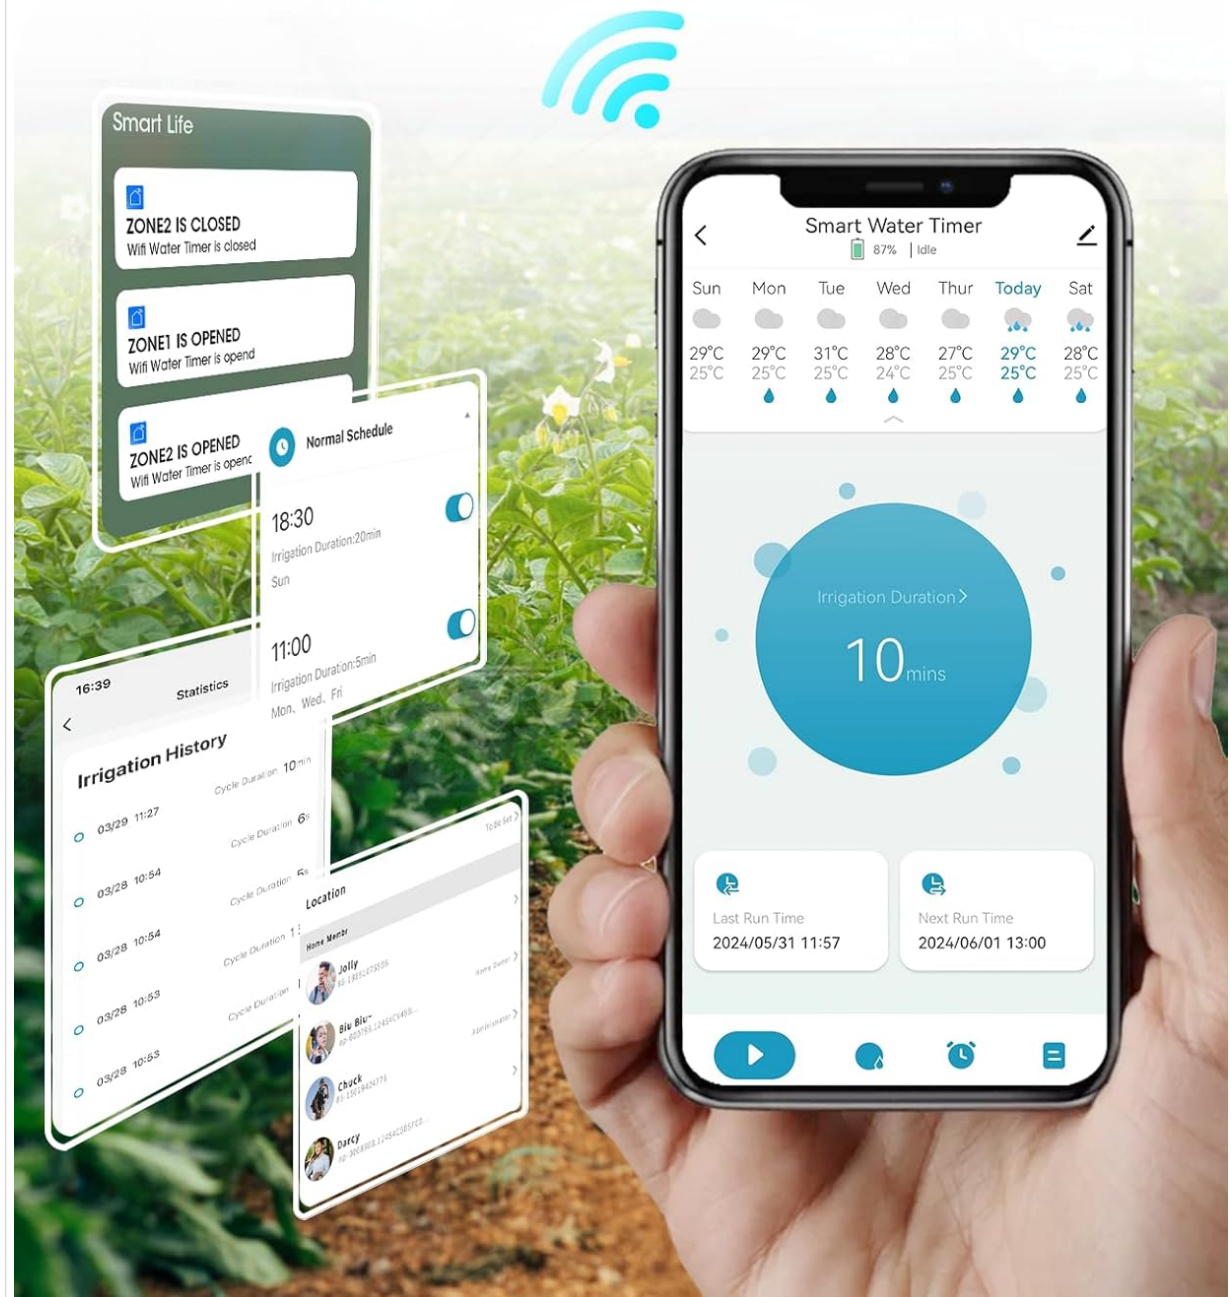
Smart Life

ZONE2 IS CLOSED
Wifi Water Timer is closed

ZONE1 IS OPENED
Wifi Water Timer is opend

ZONE2 IS OPENED
Wifi Water Timer is openc

Normal Schedule

18:30
Irrigation Duration:20min
Sun

11:00
Irrigation Duration:5min
Mon, Wed, Fri

16:39
Statistics

Irrigation History

03/29 11:27 Cycle Duration 10min
03/28 10:54 Cycle Duration 6s
03/28 10:54 Cycle Duration 5s
03/28 10:53 Cycle Duration 1
03/28 10:53 Cycle Duration

Location
To Be Set
Home Membr
Jolly
Home Owner
Biu Biu~
Administrator
Chuck
Darcy

Smart Water Timer
87% | Idle

| Sun | Mon | Tue | Wed | Thur | Today | Sat |
|---|---|---|---|---|---|---|
| 29°C | 29°C | 31°C | 28°C | 27°C | 29°C | 28°C |
| 25°C | 25°C | 25°C | 24°C | 25°C | 25°C | 25°C |

Irrigation Duration >
10 mins

Last Run Time
2024/05/31 11:57

Next Run Time
2024/06/01 13:00